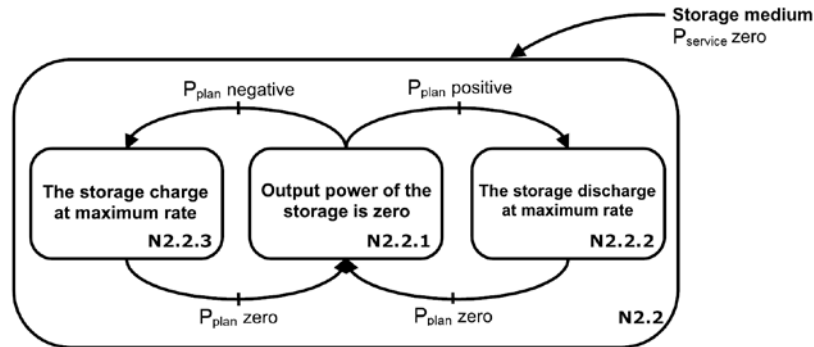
Storage medium
$P_{service}$ zero

$P_{plan}$ negative

$P_{plan}$ positive

The storage charge at maximum rate
N2.2.3

Output power of the storage is zero
N2.2.1

The storage discharge at maximum rate
N2.2.2

$P_{plan}$ zero

$P_{plan}$ zero

N2.2